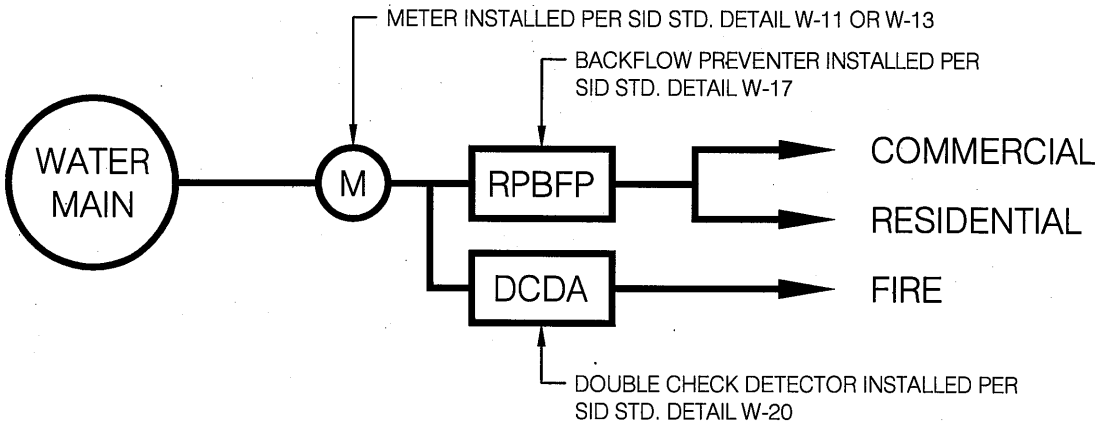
METER INSTALLED PER SID STD. DETAIL W-11 OR W-13

BACKFLOW PREVENTER INSTALLED PER SID STD. DETAIL W-17

WATER MAIN

M

RPBFP

COMMERCIAL

RESIDENTIAL

DCDA

FIRE

DOUBLE CHECK DETECTOR INSTALLED PER SID STD. DETAIL W-20